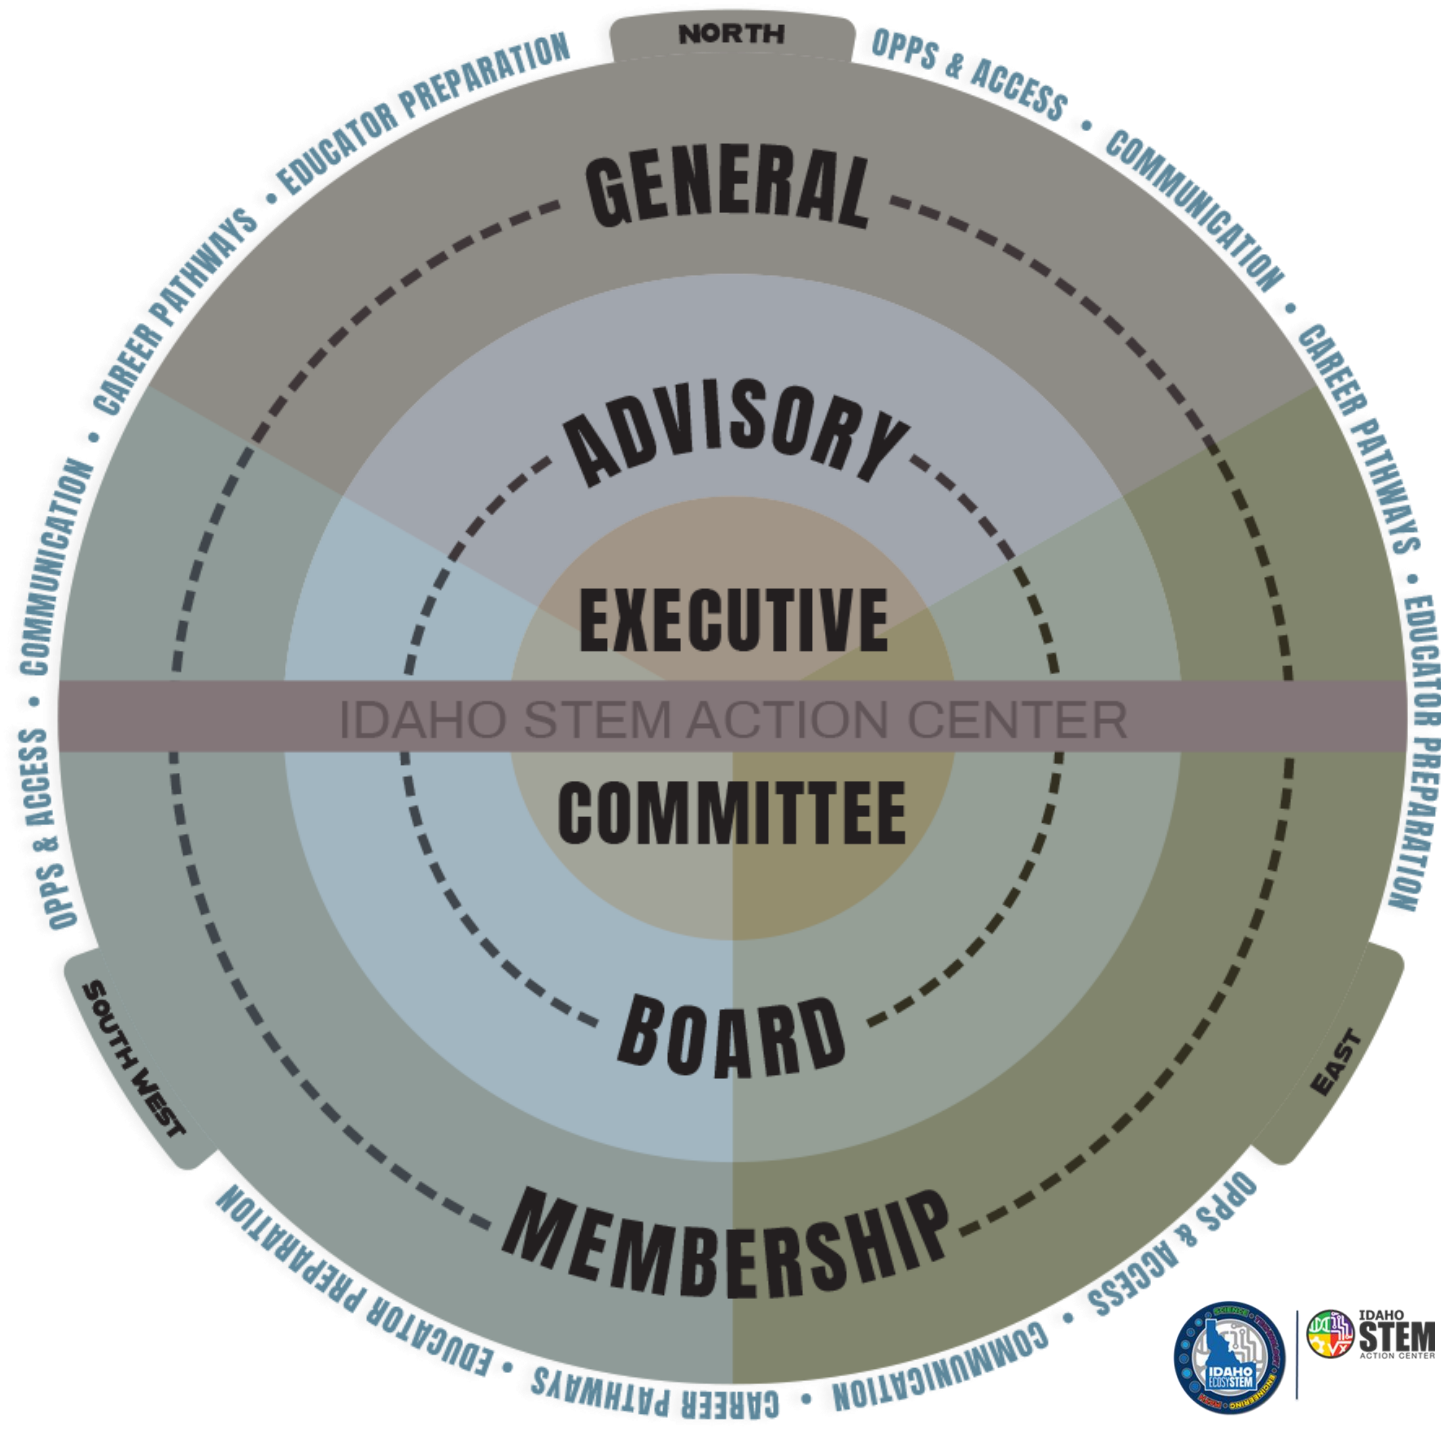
NORTH

OPPS & ACCESS • COMMUNICATION • CAREER PATHWAYS • EDUCATOR PREPARATION

EDUCATOR PREPARATION • CAREER PATHWAYS • COMMUNICATION • OPPS & ACCESS

GENERAL

ADVISORY

EXECUTIVE

IDAHO STEM ACTION CENTER

COMMITTEE

BOARD

MEMBERSHIP

SOUTH WEST

EAST

OPPS & ACCESS • COMMUNICATION • CAREER PATHWAYS • EDUCATOR PREPARATION

IDAHO ECOSYSTEM

IDAHO STEM ACTION CENTER